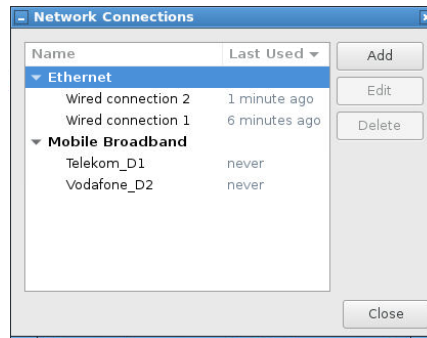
Network Connections

| Name | Last Used |
|---|---|
| Ethernet | |
| Wired connection 2 | 1 minute ago |
| Wired connection 1 | 6 minutes ago |
| Mobile Broadband | |
| Telekom_D1 | never |
| Vodafone_D2 | never |

Add
Edit
Delete
Close